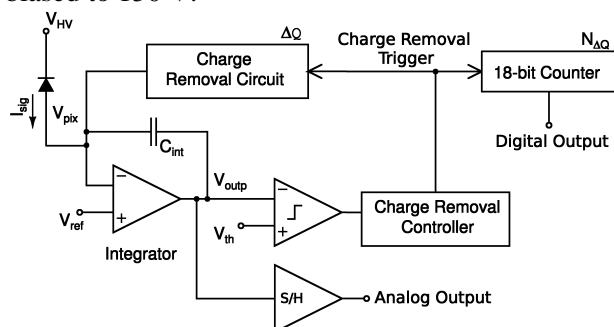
biased to 150 V.

$V_{HV}$

$\Delta Q$

Charge Removal Circuit

Charge Removal Trigger

$N_{\Delta Q}$

18-bit Counter

$I_{sig}$

$V_{pix}$

$C_{int}$

Digital Output

$V_{outp}$

$V_{ref}$

$V_{th}$

Charge Removal Controller

Integrator

S/H

Analog Output